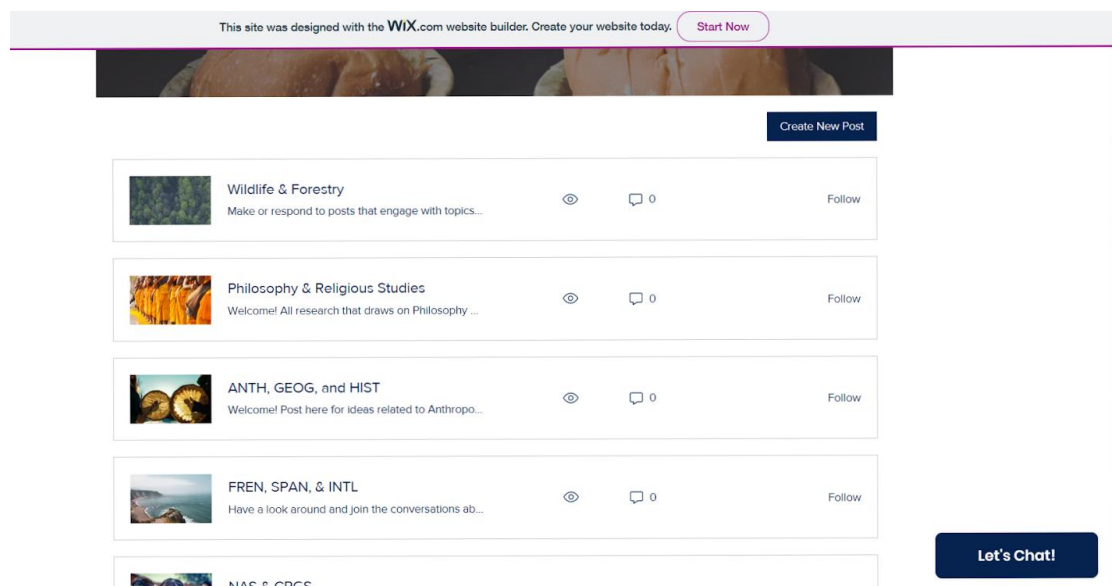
This site was designed with the WIX.com website builder. Create your website today. Start Now

Create New Post

Wildlife & Forestry
Make or respond to posts that engage with topics...
0
Follow

Philosophy & Religious Studies
Welcome! All research that draws on Philosophy ...
0
Follow

ANTH, GEOG, and HIST
Welcome! Post here for ideas related to Anthropo...
0
Follow

FREN, SPAN, & INTL
Have a look around and join the conversations ab...
0
Follow

NAS & CRGS

Let's Chat!